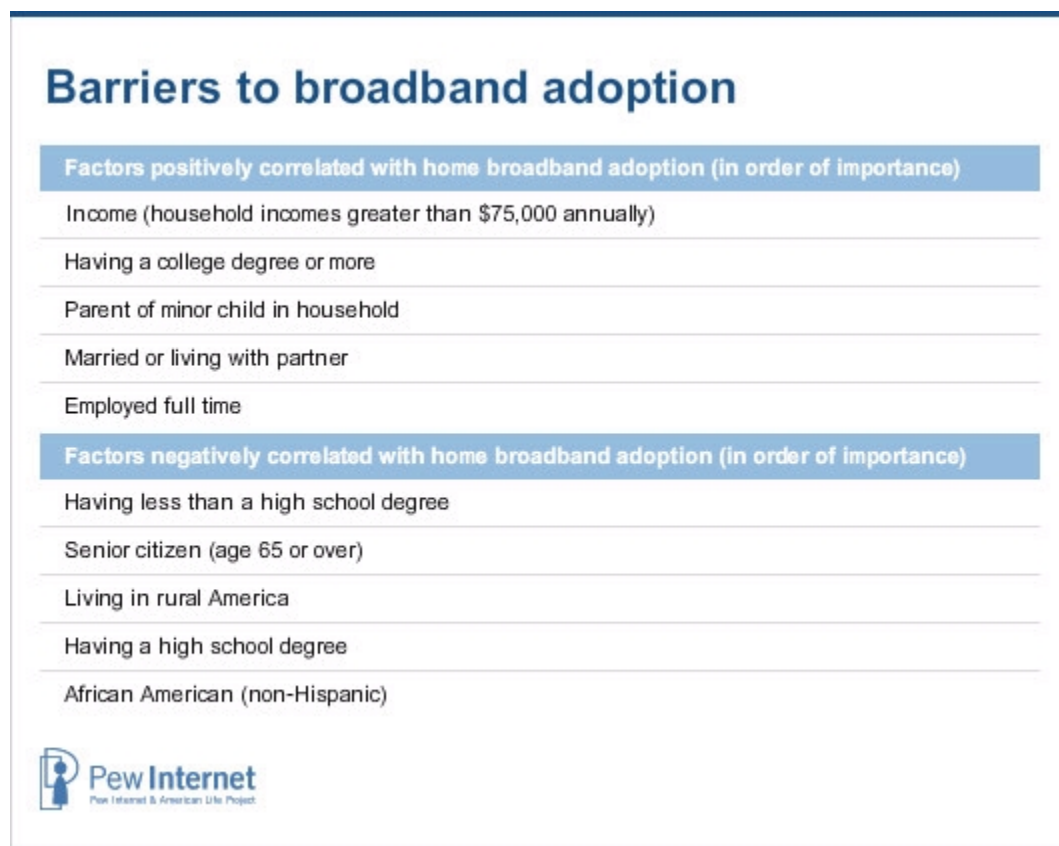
Barriers to broadband adoption

| Factors positively correlated with home broadband adoption (in order of importance) |
|---|
| Income (household incomes greater than \$75,000 annually) |
| Having a college degree or more |
| Parent of minor child in household |
| Married or living with partner |
| Employed full time |
| **Factors negatively correlated with home broadband adoption (in order of importance)** |
| Having less than a high school degree |
| Senior citizen (age 65 or over) |
| Living in rural America |
| Having a high school degree |
| African American (non-Hispanic) |

Pew Internet
Pew Internet & American Life Project